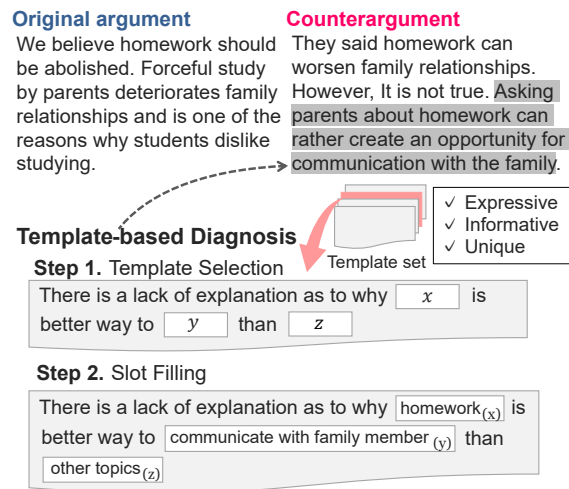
Original argument

We believe homework should be abolished. Forceful study by parents deteriorates family relationships and is one of the reasons why students dislike studying.

Counterargument

They said homework can worsen family relationships. However, It is not true. Asking parents about homework can rather create an opportunity for communication with the family.

✓ Expressive
✓ Informative
✓ Unique

Template set

Template-based Diagnosis

Step 1. Template Selection

There is a lack of explanation as to why $x$ is better way to $y$ than $z$

Step 2. Slot Filling

There is a lack of explanation as to why homework$_{(x)}$ is better way to communicate with family member$_{(y)}$ than other topics$_{(z)}$